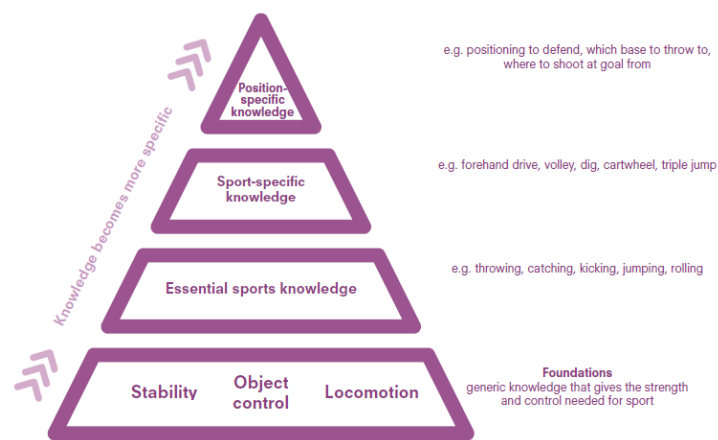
Knowledge becomes more specific

Position-specific knowledge

e.g. positioning to defend, which base to throw to, where to shoot at goal from

Sport-specific knowledge

e.g. forehand drive, volley, dig, cartwheel, triple jump

Essential sports knowledge

e.g. throwing, catching, kicking, jumping, rolling

Stability

Object control

Locomotion

Foundations
generic knowledge that gives the strength and control needed for sport